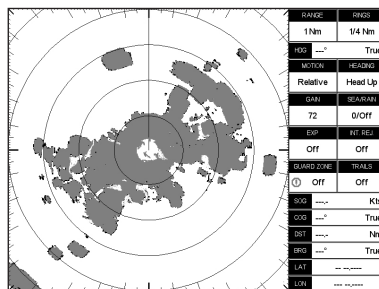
| RANGE | RINGS |
|---|---|
| 1 Nm | 1/4 Nm |
| HDG ---° | True |
| MOTION | HEADING |
| Relative | Head Up |
| GAIN | SEA/RAIN |
| 72 | 0/Off |
| EXP | INT. REJ |
| Off | Off |
| GUARD ZONE | TRAILS |
| Off | Off |
| SOG ---.- | Kts |
| COG ---° | True |
| DST ---.- | Nm |
| BRG ---° | True |
| LAT | -- --.---- |
| LON | --- --.---- |